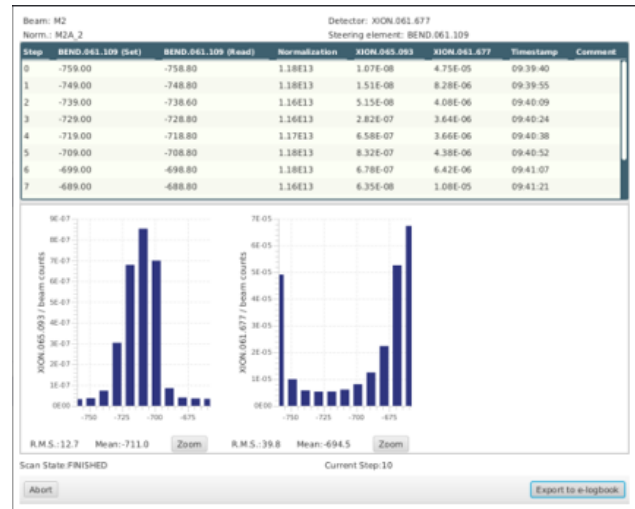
Beam: M2
Detector: XION.061.677
Norm.: M2A_2
Steering element: BEND.061.109

| Step | BEND.061.109 (Set) | BEND.061.109 (Read) | Normalization | XION.065.093 | XION.061.677 | Timestamp | Comment |
|---|---|---|---|---|---|---|---|
| 0 | -759.00 | -758.80 | 1.18E13 | 1.07E-08 | 4.75E-05 | 09:39:40 | |
| 1 | -749.00 | -748.80 | 1.18E13 | 1.51E-08 | 8.28E-06 | 09:39:55 | |
| 2 | -739.00 | -738.60 | 1.16E13 | 5.15E-08 | 4.08E-06 | 09:40:09 | |
| 3 | -729.00 | -728.80 | 1.18E13 | 2.82E-07 | 3.64E-06 | 09:40:24 | |
| 4 | -719.00 | -718.80 | 1.17E13 | 6.58E-07 | 3.66E-06 | 09:40:38 | |
| 5 | -709.00 | -708.80 | 1.18E13 | 8.32E-07 | 4.38E-06 | 09:40:52 | |
| 6 | -699.00 | -698.80 | 1.18E13 | 6.78E-07 | 6.42E-06 | 09:41:07 | |
| 7 | -689.00 | -688.80 | 1.16E13 | 6.35E-08 | 1.08E-05 | 09:41:21 | |

9E-07
8E-07
7E-07
6E-07
5E-07
4E-07
3E-07
2E-07
1E-07
0E-00
XION.065.093 / beam counts
-750 -725 -700 -675
R.M.S.:12.7 Mean:-711.0 Zoom

7E-05
6E-05
5E-05
4E-05
3E-05
2E-05
1E-05
0E-00
XION.061.677 / beam counts
-750 -725 -700 -675
R.M.S.:39.8 Mean:-694.5 Zoom

Scan State:FINISHED
Current Step:10

Abort
Export to e-logbook